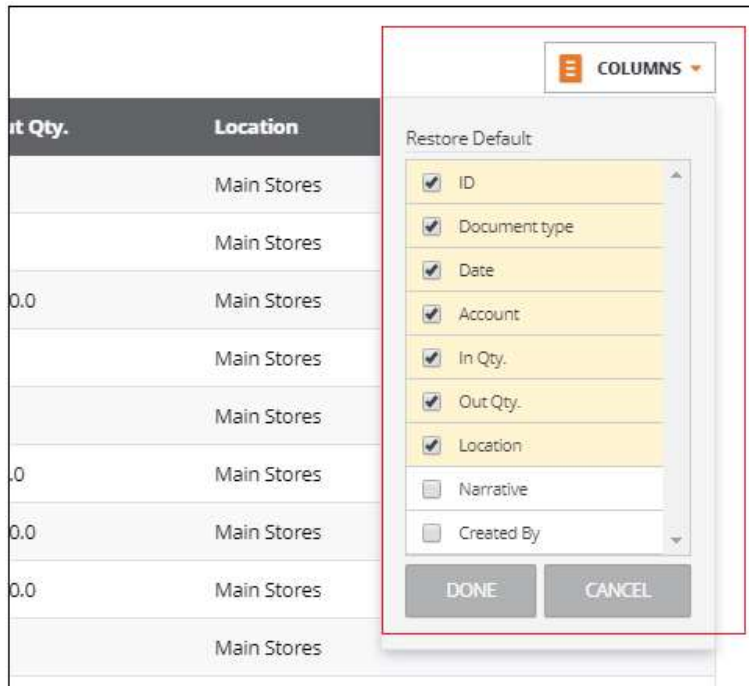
| ıt Qty. | Location |
|---|---|
| | Main Stores |
| | Main Stores |
| ).0 | Main Stores |
| | Main Stores |
| | Main Stores |
| .0 | Main Stores |
| ).0 | Main Stores |
| ).0 | Main Stores |
| | Main Stores |

COLUMNS

Restore Default

ID
Document type
Date
Account
In Qty.
Out Qty.
Location
Narrative
Created By

DONE
CANCEL